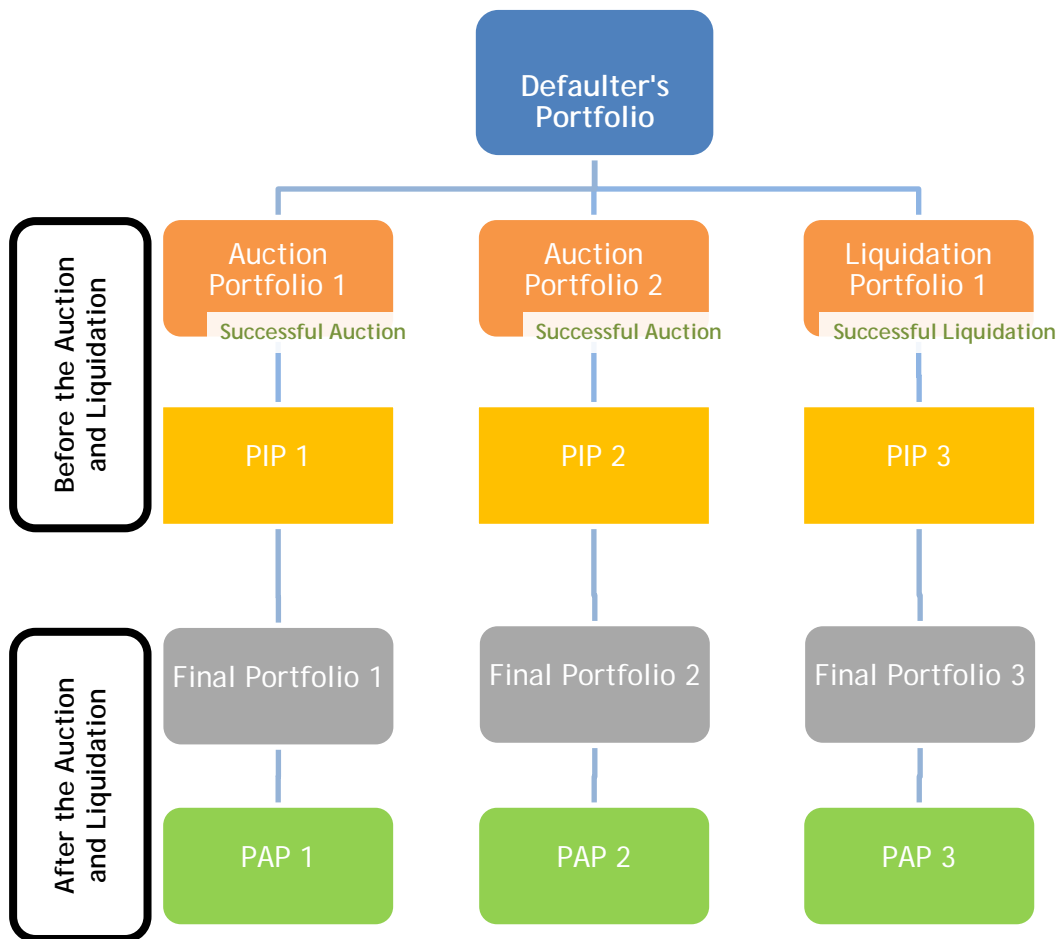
Defaulter's Portfolio

Before the Auction and Liquidation

Auction Portfolio 1
Successful Auction

Auction Portfolio 2
Successful Auction

Liquidation Portfolio 1
Successful Liquidation

PIP 1

PIP 2

PIP 3

After the Auction and Liquidation

Final Portfolio 1

Final Portfolio 2

Final Portfolio 3

PAP 1

PAP 2

PAP 3